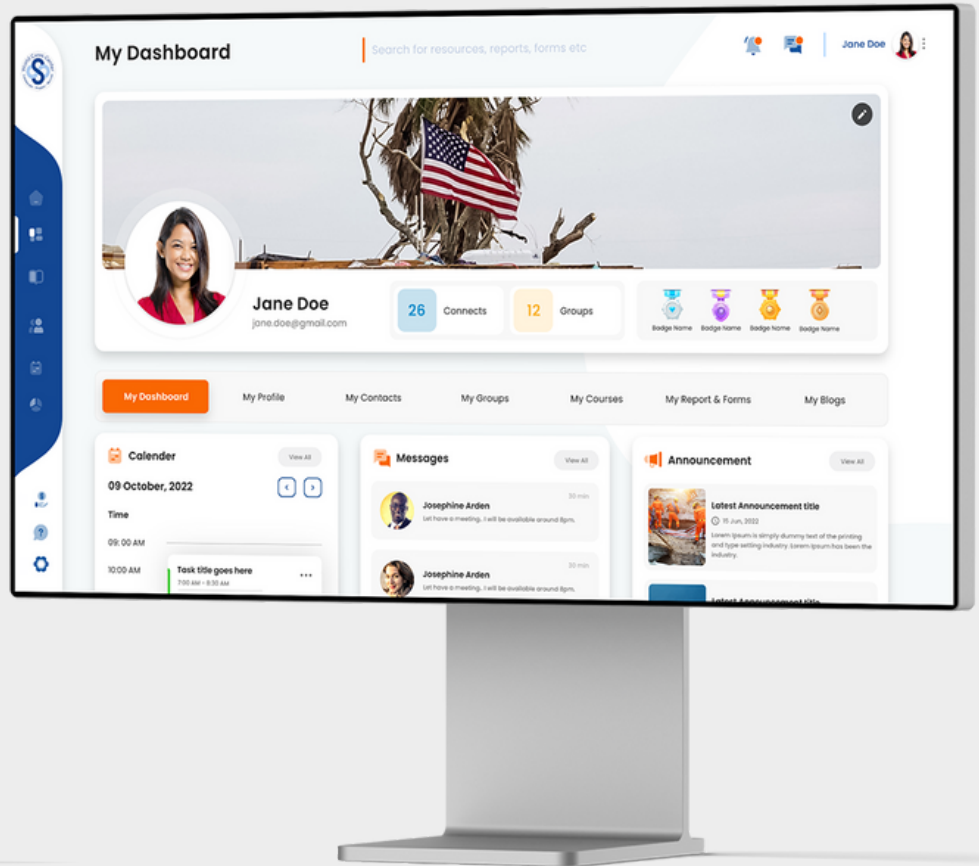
My Dashboard

Search for resources, reports, forms etc

Jane Doe

Jane Doe
jane.doe@gmail.com

26 Connects

12 Groups

Badge Name Badge Name Badge Name Badge Name

My Dashboard | My Profile | My Contacts | My Groups | My Courses | My Report & Forms | My Blogs

Calender
View All
09 October, 2022
Time
09:00 AM
10:00 AM
Task title goes here
7:00 AM - 8:30 AM

Messages
View All
Josephine Arden
30 min
Let have a meeting.. I will be available around 8pm.
Josephine Arden
30 min
Let have a meeting.. I will be available around 8pm.

Announcement
View All
Latest Announcement title
11 Jun, 2022
Lorem Ipsum is simply dummy text of the printing and type setting industry. Lorem Ipsum has been the industry.
Latest Announcement title